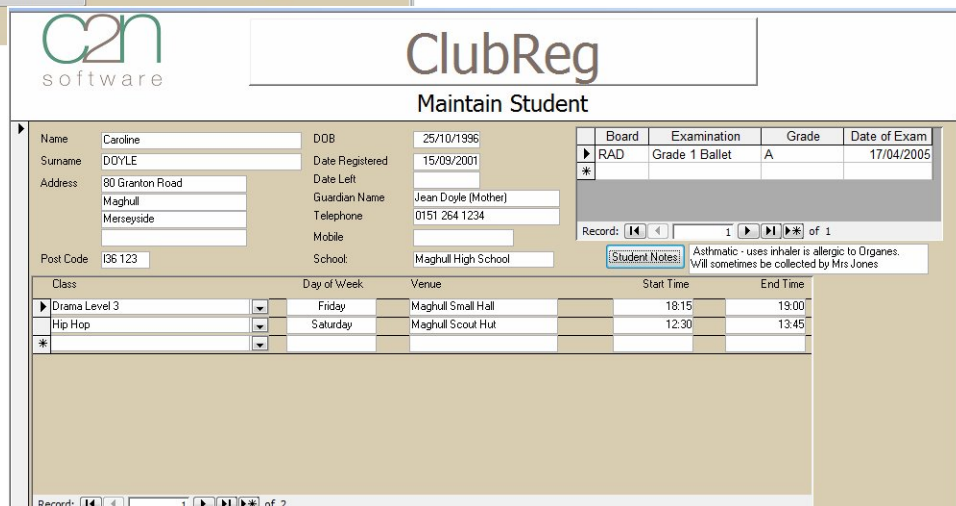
C2N software

ClubReg

Maintain Student

Name Caroline
Surname DOYLE
Address 80 Granton Road
Maghull
Merseyside

Post Code l36 123

DOB 25/10/1996
Date Registered 15/09/2001
Date Left
Guardian Name Jean Doyle (Mother)
Telephone 0151 264 1234
Mobile
School: Maghull High School

| Board | Examination | Grade | Date of Exam |
|---|---|---|---|
| RAD | Grade 1 Ballet | A | 17/04/2005 |
| | | | |

Record: 1 of 1

Student Notes

Asthmatic - uses inhaler is allergic to Organes. Will sometimes be collected by Mrs Jones

| Class | Day of Week | Venue | Start Time | End Time |
|---|---|---|---|---|
| Drama Level 3 | Friday | Maghull Small Hall | 18:15 | 19:00 |
| Hip Hop | Saturday | Maghull Scout Hut | 12:30 | 13:45 |
| | | | | |

Record: 1 of 2